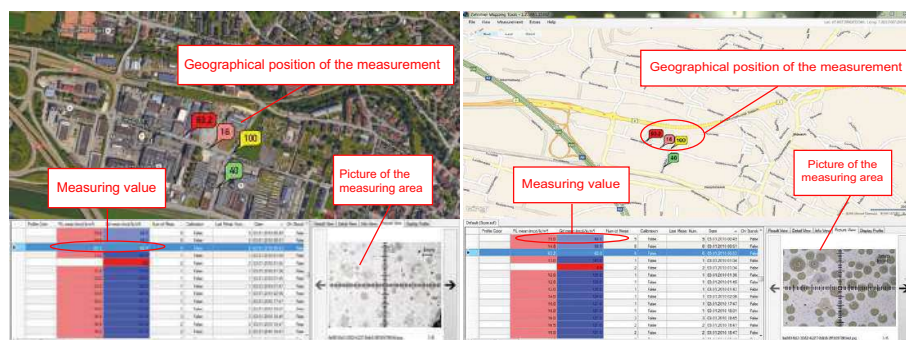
Geographical position of the measurement

63.2

16

100

40

Measuring value

Picture of the measuring area

File View Measurement Extras Help

Geographical position of the measurement

63.2

16

100

40

Measuring value

Picture of the measuring area